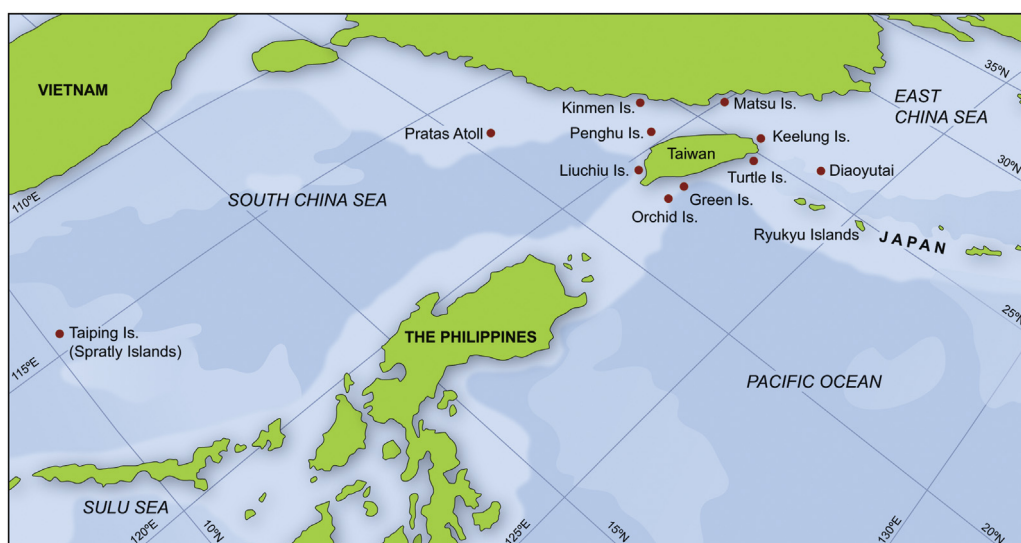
VIETNAM

35ºN

Kinmen Is.

Matsu Is.

EAST CHINA SEA

Pratas Atoll

Penghu Is.

Keelung Is.

Taiwan

30ºN

Liuchiu Is.

Turtle Is.

Diaoyutai

110ºE

SOUTH CHINA SEA

Green Is.

Orchid Is.

Ryukyu Islands

JAPAN

25ºN

Taiping Is. (Spratly Islands)

THE PHILIPPINES

115ºE

PACIFIC OCEAN

SULU SEA

120ºE

10ºN

125ºE

15ºN

130ºE

20ºN